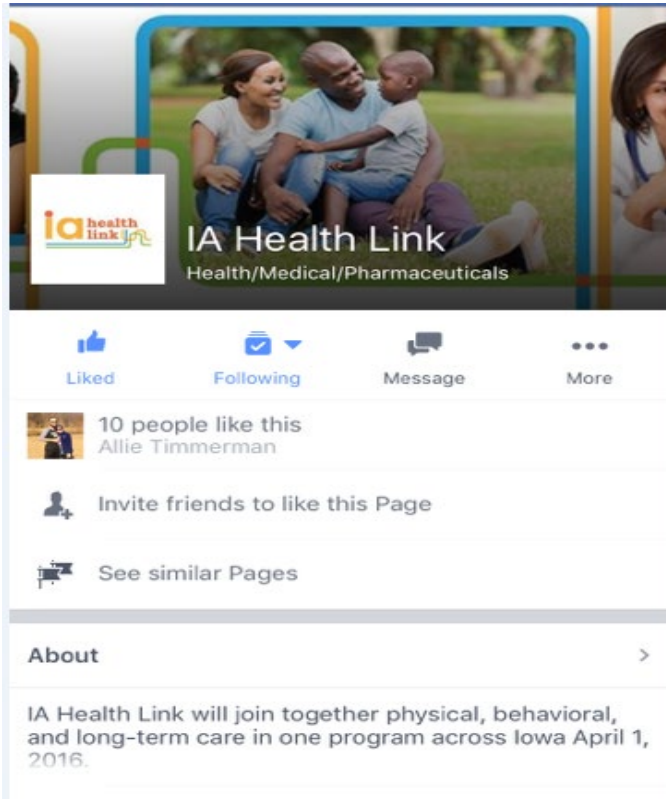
ia health link

IA Health Link
Health/Medical/Pharmaceuticals

Liked
Following
Message
More

10 people like this
Allie Timmerman

Invite friends to like this Page

See similar Pages

About

IA Health Link will join together physical, behavioral, and long-term care in one program across Iowa April 1, 2016.